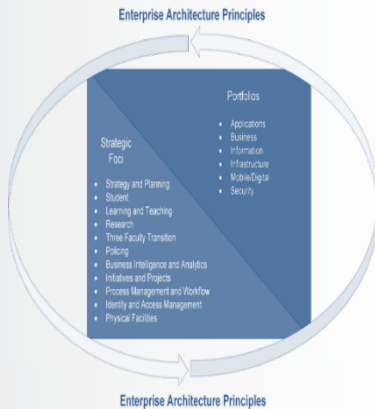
Enterprise Architecture Principles

Portfolios

- Applications
- Business
- Information
- Infrastructure
- Mobile/Digital
- Security

Strategic Foci

- Strategy and Planning
- Student
- Learning and Teaching
- Research
- Three Faculty Transition
- Policing
- Business Intelligence and Analytics
- Initiatives and Projects
- Process Management and Workflow
- Identity and Access Management
- Physical Facilities

Enterprise Architecture Principles